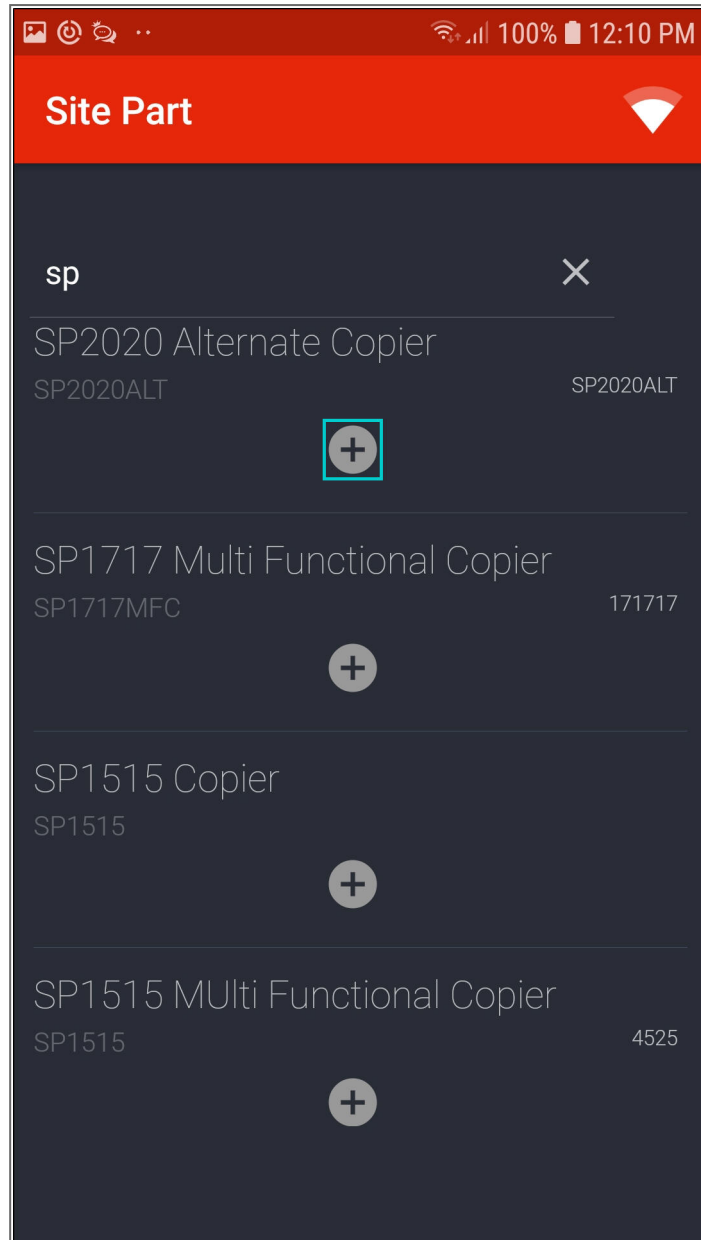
100% 12:10 PM

Site Part

sp

×

SP2020 Alternate Copier
SP2020ALT
SP2020ALT

+

SP1717 Multi Functional Copier
SP1717MFC
171717

+

SP1515 Copier
SP1515

+

SP1515 MUlti Functional Copier
SP1515
4525

+